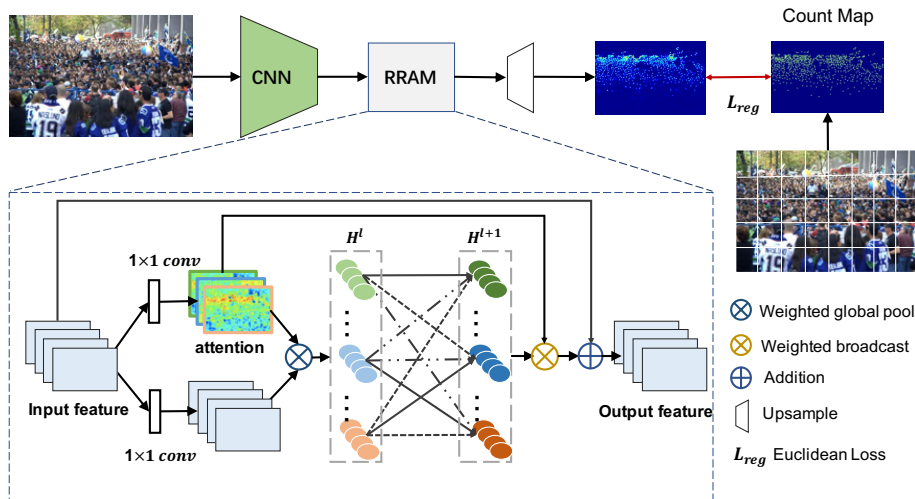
Count Map

CNN

RRAM

$L_{reg}$

$1\times1$ $conv$

$H^{l}$

$H^{l+1}$

attention

Input feature

$1\times1$ $conv$

Output feature

Weighted global pool

Weighted broadcast

Addition

Upsample

$L_{reg}$ Euclidean Loss